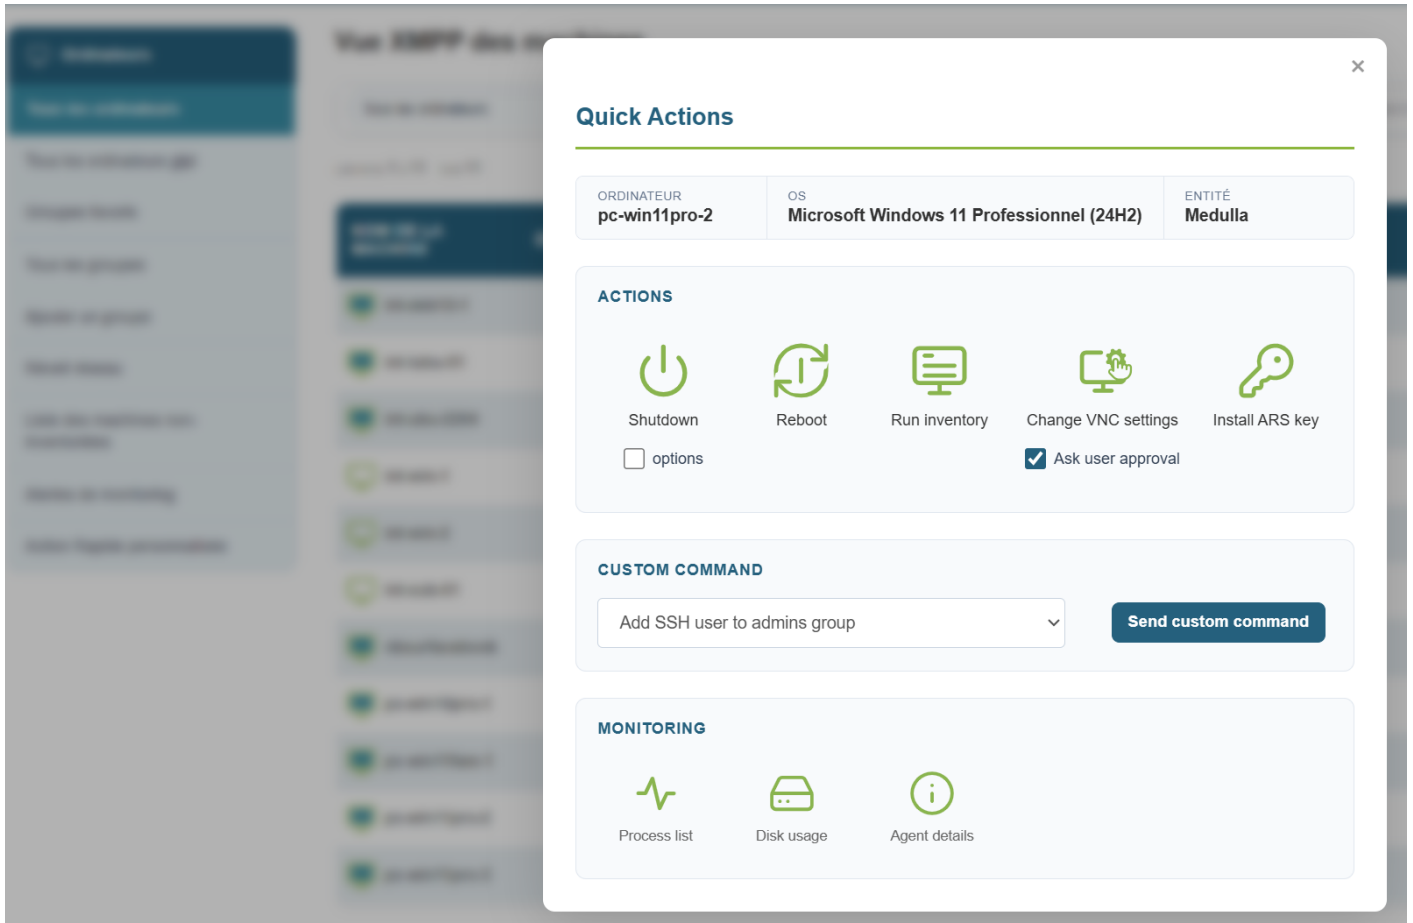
×

Quick Actions

| ORDINATEUR | OS | ENTITÉ |
|---|---|---|
| pc-win11pro-2 | Microsoft Windows 11 Professionnel (24H2) | Medulla |

ACTIONS

Shutdown

Reboot

Run inventory

Change VNC settings

Install ARS key

options

Ask user approval

CUSTOM COMMAND

Add SSH user to admins group

Send custom command

MONITORING

Process list

Disk usage

Agent details